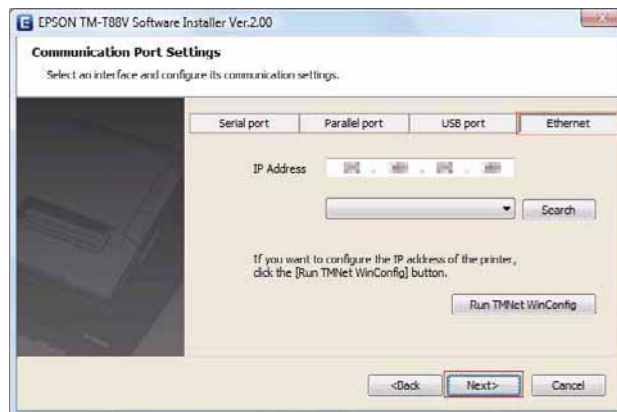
EPSON TM-T88V Software Installer Ver.2.00

Communication Port Settings

Select an interface and configure its communication settings.

Serial port
Parallel port
USB port
Ethernet

IP Address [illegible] . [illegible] . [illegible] . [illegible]

Search

If you want to configure the IP address of the printer, click the [Run TMNet WinConfig] button.

Run TMNet WinConfig

<Back
Next>
Cancel